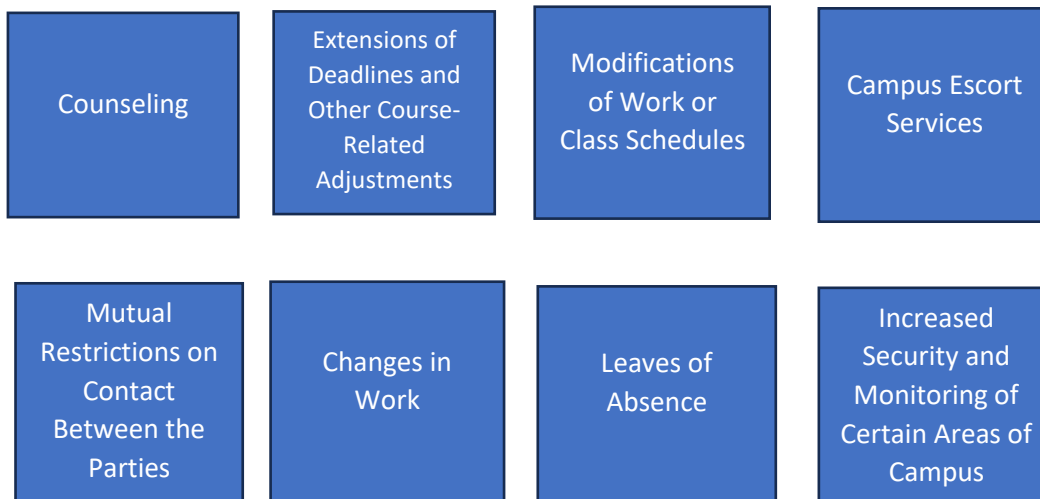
Counseling

Extensions of Deadlines and Other Course-Related Adjustments

Modifications of Work or Class Schedules

Campus Escort Services

Mutual Restrictions on Contact Between the Parties

Changes in Work

Leaves of Absence

Increased Security and Monitoring of Certain Areas of Campus